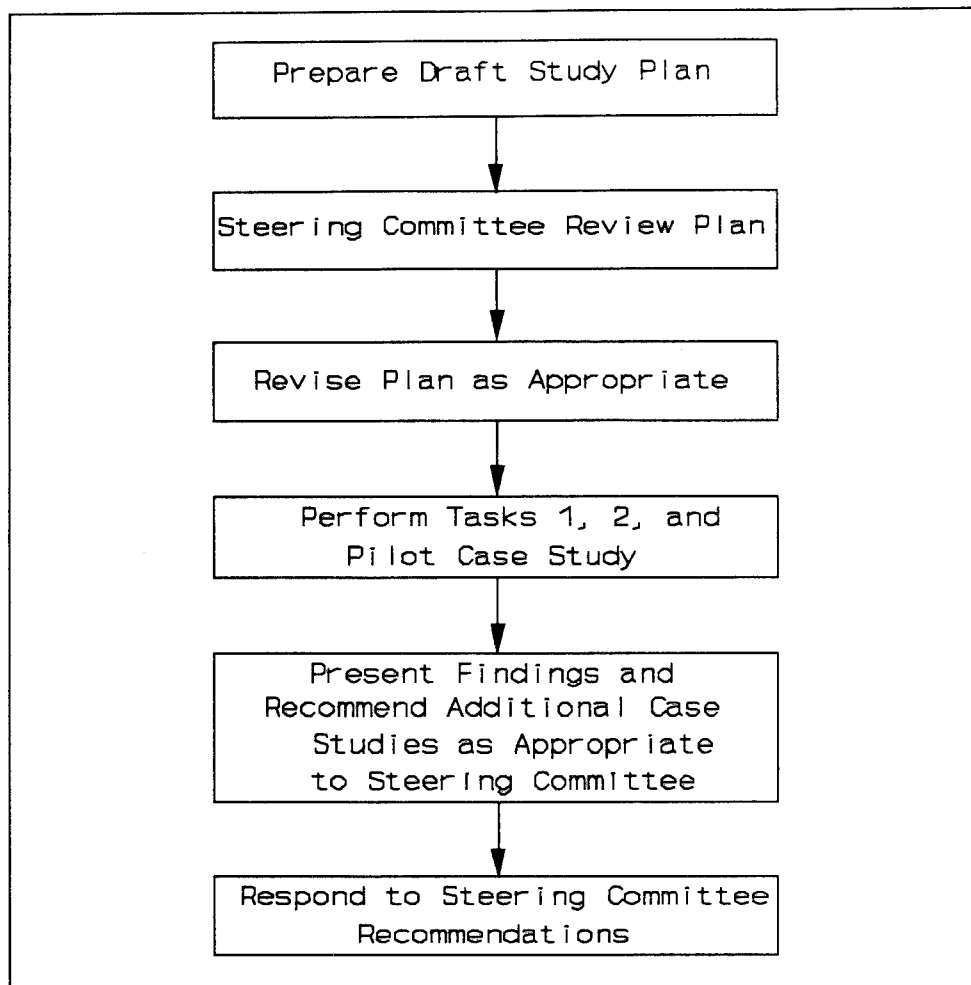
Prepare Draft Study Plan

Steering Committee Review Plan

Revise Plan as Appropriate

Perform Tasks 1, 2, and Pilot Case Study

Present Findings and Recommend Additional Case Studies as Appropriate to Steering Committee

Respond to Steering Committee Recommendations